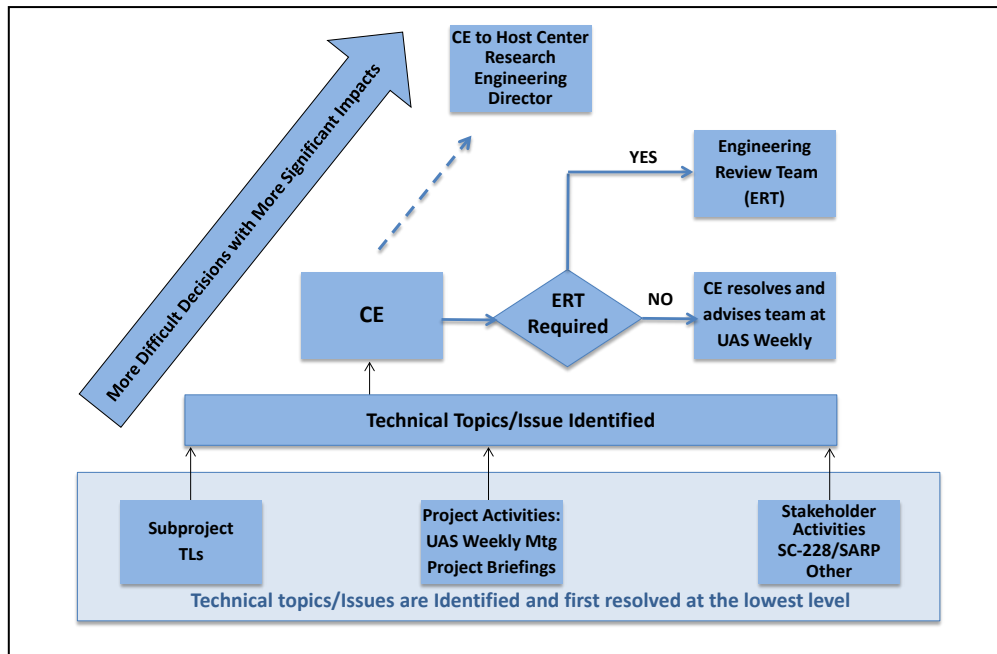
More Difficult Decisions with More Significant Impacts

CE to Host Center Research Engineering Director

YES

Engineering Review Team (ERT)

CE

ERT Required

NO

CE resolves and advises team at UAS Weekly

Technical Topics/Issue Identified

Subproject TLs

Project Activities: UAS Weekly Mtg Project Briefings

Stakeholder Activities SC-228/SARP Other

Technical topics/Issues are Identified and first resolved at the lowest level